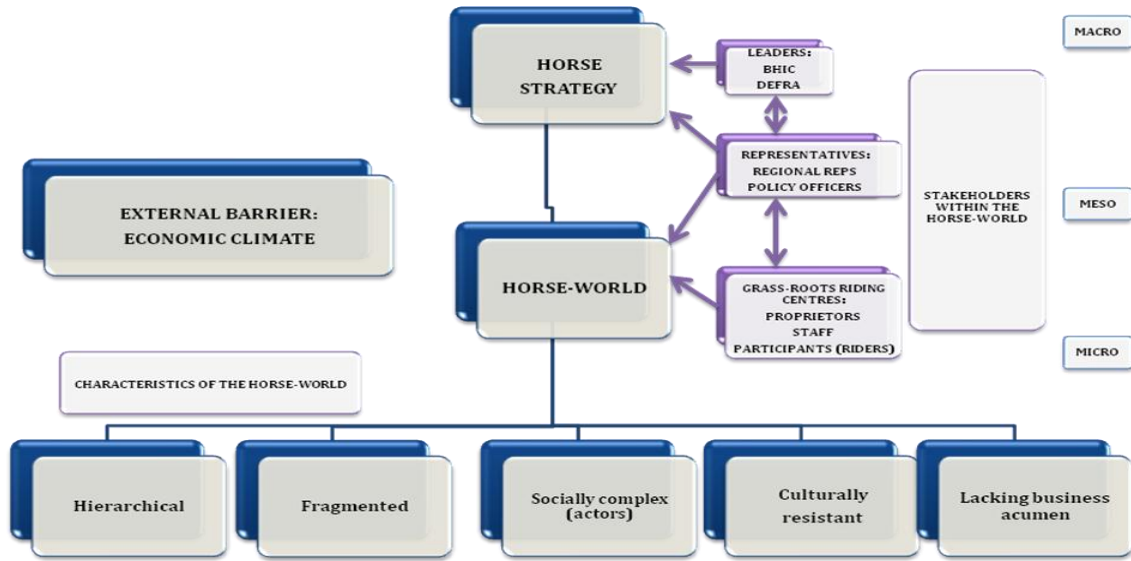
HORSE STRATEGY

LEADERS:
BHIC
DEFRA

MACRO

REPRESENTATIVES:
REGIONAL REPS
POLICY OFFICERS

STAKEHOLDERS WITHIN THE HORSE-WORLD

MESO

EXTERNAL BARRIER:
ECONOMIC CLIMATE

HORSE-WORLD

GRASS-ROOTS RIDING CENTRES:
PROPRIETORS
STAFF
PARTICIPANTS (RIDERS)

MICRO

CHARACTERISTICS OF THE HORSE-WORLD

Hierarchical

Fragmented

Socially complex (actors)

Culturally resistant

Lacking business acumen